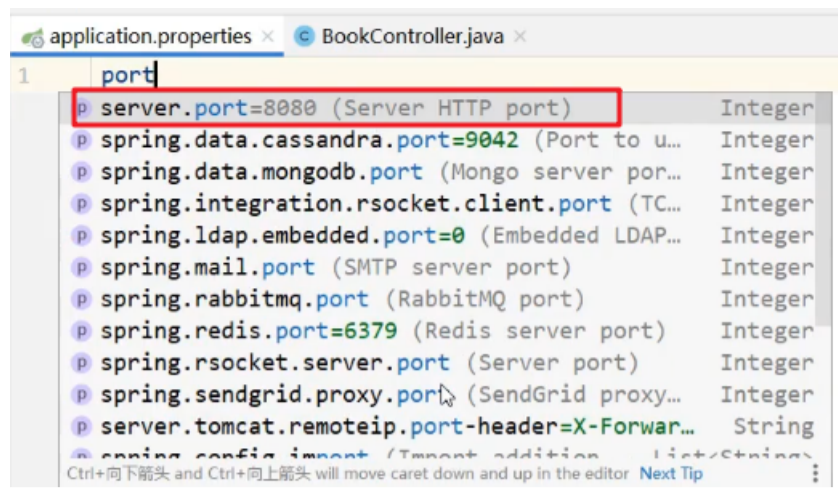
application.properties × BookController.java ×

1 port

server.port=8080 (Server HTTP port) Integer
spring.data.cassandra.port=9042 (Port to u… Integer
spring.data.mongodb.port (Mongo server por… Integer
spring.integration.rsocket.client.port (TC… Integer
spring.ldap.embedded.port=0 (Embedded LDAP… Integer
spring.mail.port (SMTP server port) Integer
spring.rabbitmq.port (RabbitMQ port) Integer
spring.redis.port=6379 (Redis server port) Integer
spring.rsocket.server.port (Server port) Integer
spring.sendgrid.proxy.port (SendGrid proxy… Integer
server.tomcat.remoteip.port-header=X-Forwar… String
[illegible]
Ctrl+向下箭头 and Ctrl+向上箭头 will move caret down and up in the editor Next Tip